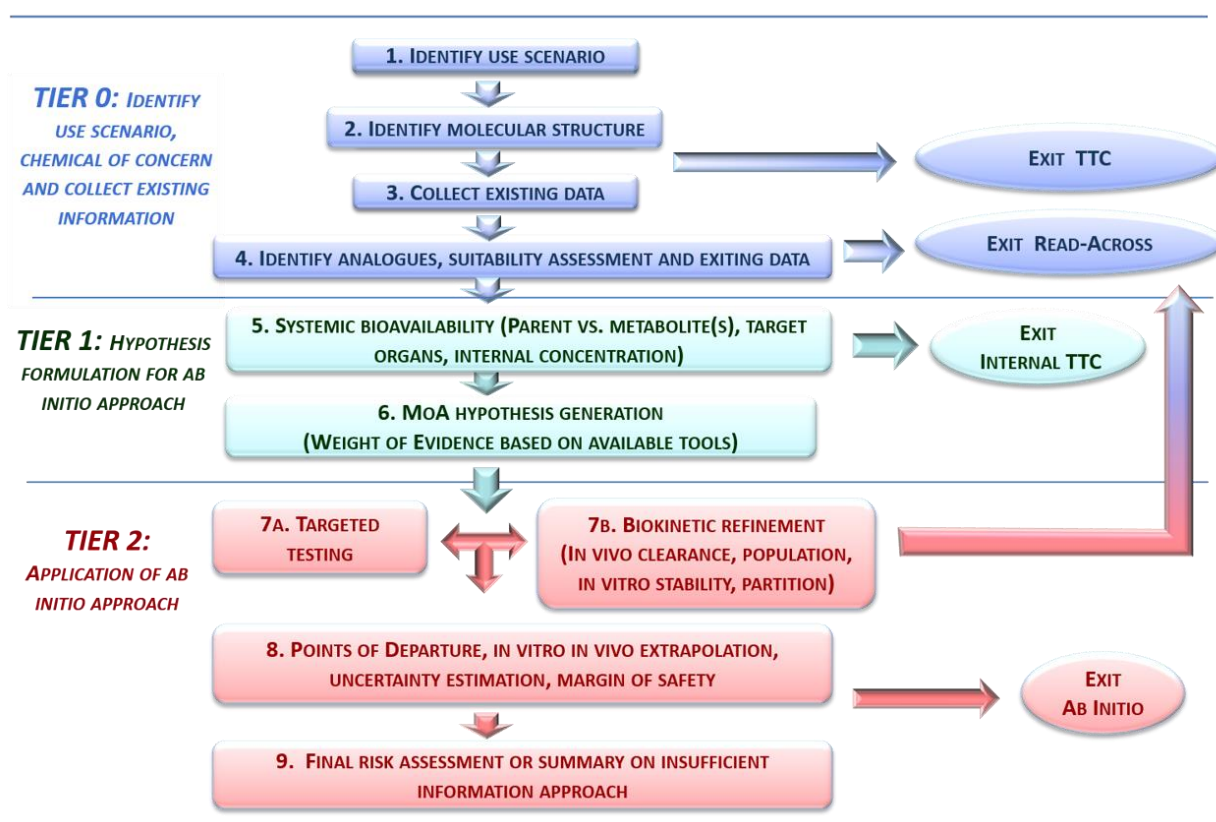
TIER 0: IDENTIFY USE SCENARIO, CHEMICAL OF CONCERN AND COLLECT EXISTING INFORMATION

1. IDENTIFY USE SCENARIO

2. IDENTIFY MOLECULAR STRUCTURE

EXIT TTC

3. COLLECT EXISTING DATA

4. IDENTIFY ANALOGUES, SUITABILITY ASSESSMENT AND EXITING DATA

EXIT READ-ACROSS

TIER 1: HYPOTHESIS FORMULATION FOR AB INITIO APPROACH

5. SYSTEMIC BIOAVAILABILITY (PARENT VS. METABOLITE(S), TARGET ORGANS, INTERNAL CONCENTRATION)

EXIT INTERNAL TTC

6. MOA HYPOTHESIS GENERATION (WEIGHT OF EVIDENCE BASED ON AVAILABLE TOOLS)

TIER 2: APPLICATION OF AB INITIO APPROACH

7A. TARGETED TESTING

7B. BIOKINETIC REFINEMENT (IN VIVO CLEARANCE, POPULATION, IN VITRO STABILITY, PARTITION)

8. POINTS OF DEPARTURE, IN VITRO IN VIVO EXTRAPOLATION, UNCERTAINTY ESTIMATION, MARGIN OF SAFETY

EXIT AB INITIO

9. FINAL RISK ASSESSMENT OR SUMMARY ON INSUFFICIENT INFORMATION APPROACH